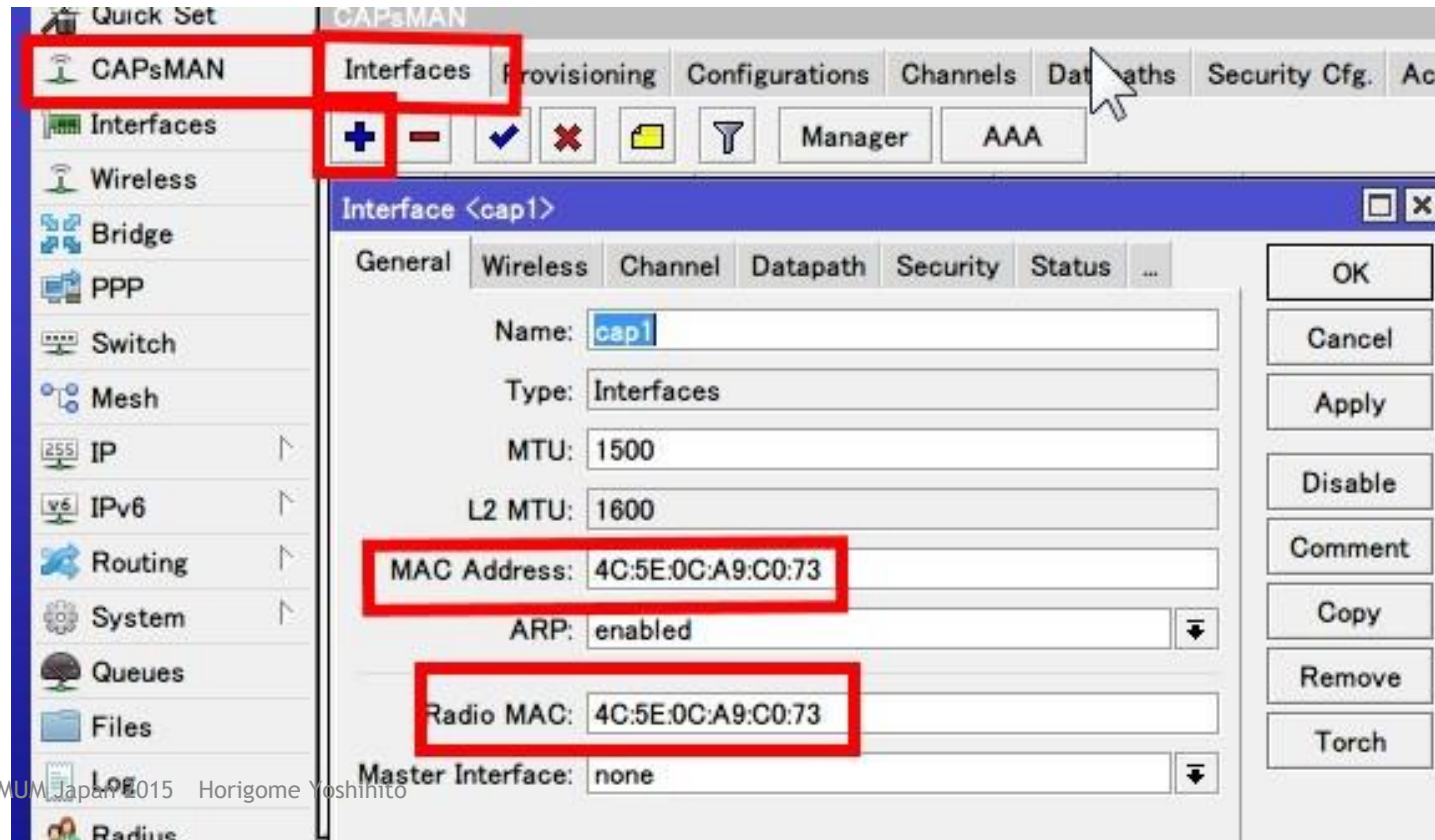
Quick Set
CAPsMAN
Interfaces
Wireless
Bridge
PPP
Switch
Mesh
IP
IPv6
Routing
System
Queues
Files
Log
Radius

CAPsMAN
Interfaces | Provisioning | Configurations | Channels | Datapaths | Security Cfg. | Ac

Manager | AAA

Interface <cap1>

General | Wireless | Channel | Datapath | Security | Status | ...

Name: cap1
Type: Interfaces
MTU: 1500
L2 MTU: 1600
MAC Address: 4C:5E:0C:A9:C0:73
ARP: enabled
Radio MAC: 4C:5E:0C:A9:C0:73
Master Interface: none

OK
Cancel
Apply
Disable
Comment
Copy
Remove
Torch

MUM Japan 2015 Horigome Yoshihito